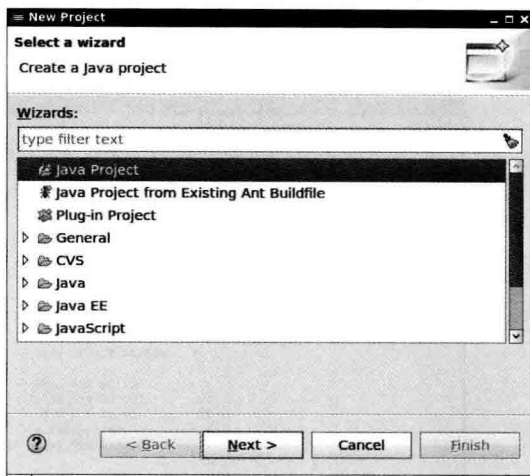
New Project

Select a wizard

Create a Java project

Wizards:

type filter text

Java Project

Java Project from Existing Ant Buildfile

Plug-in Project

General

CVS

Java

Java EE

JavaScript

?

< Back

Next >

Cancel

Finish